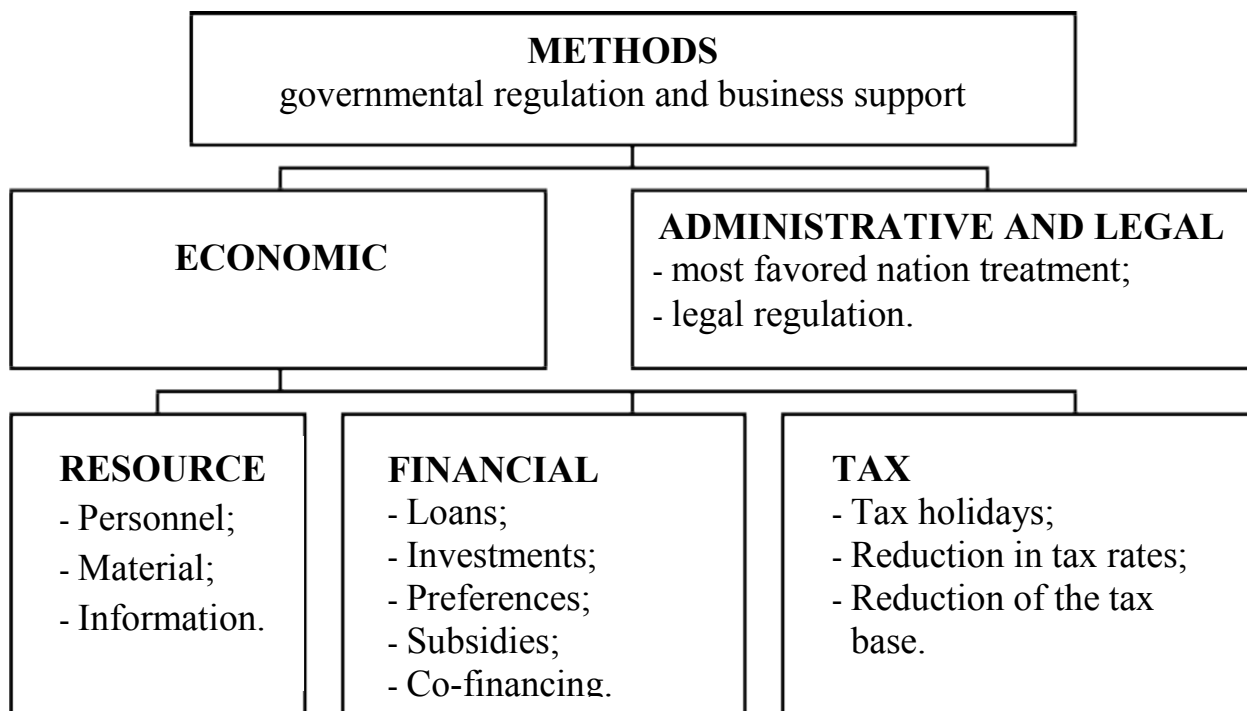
**METHODS**
governmental regulation and business support

**ECONOMIC**

**ADMINISTRATIVE AND LEGAL**
- most favored nation treatment;
- legal regulation.

**RESOURCE**
- Personnel;
- Material;
- Information.

**FINANCIAL**
- Loans;
- Investments;
- Preferences;
- Subsidies;
- Co-financing.

**TAX**
- Tax holidays;
- Reduction in tax rates;
- Reduction of the tax base.